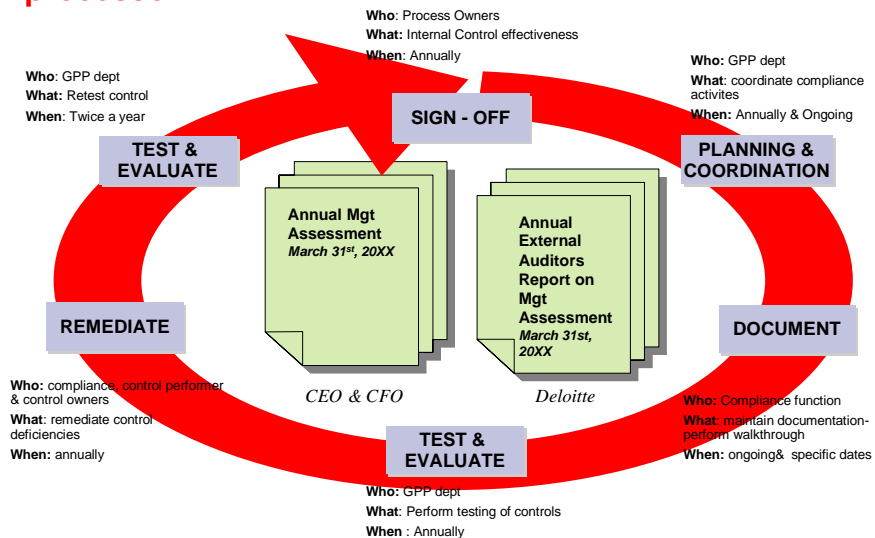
Who: Process Owners
What: Internal Control effectiveness
When: Annually

Who: GPP dept
What: Retest control
When: Twice a year

Who: GPP dept
What: coordinate compliance activites
When: Annually & Ongoing

SIGN - OFF

TEST & EVALUATE

PLANNING & COORDINATION

Annual Mgt Assessment
March 31$^{st}$, 20XX

Annual External Auditors Report on Mgt Assessment
March 31st, 20XX

REMEDIATE

DOCUMENT

CEO & CFO

Deloitte

Who: compliance, control performer & control owners
What: remediate control deficiencies
When: annually

Who: Compliance function
What: maintain documentation-perform walkthrough
When: ongoing& specific dates

TEST & EVALUATE

Who: GPP dept
What: Perform testing of controls
When : Annually